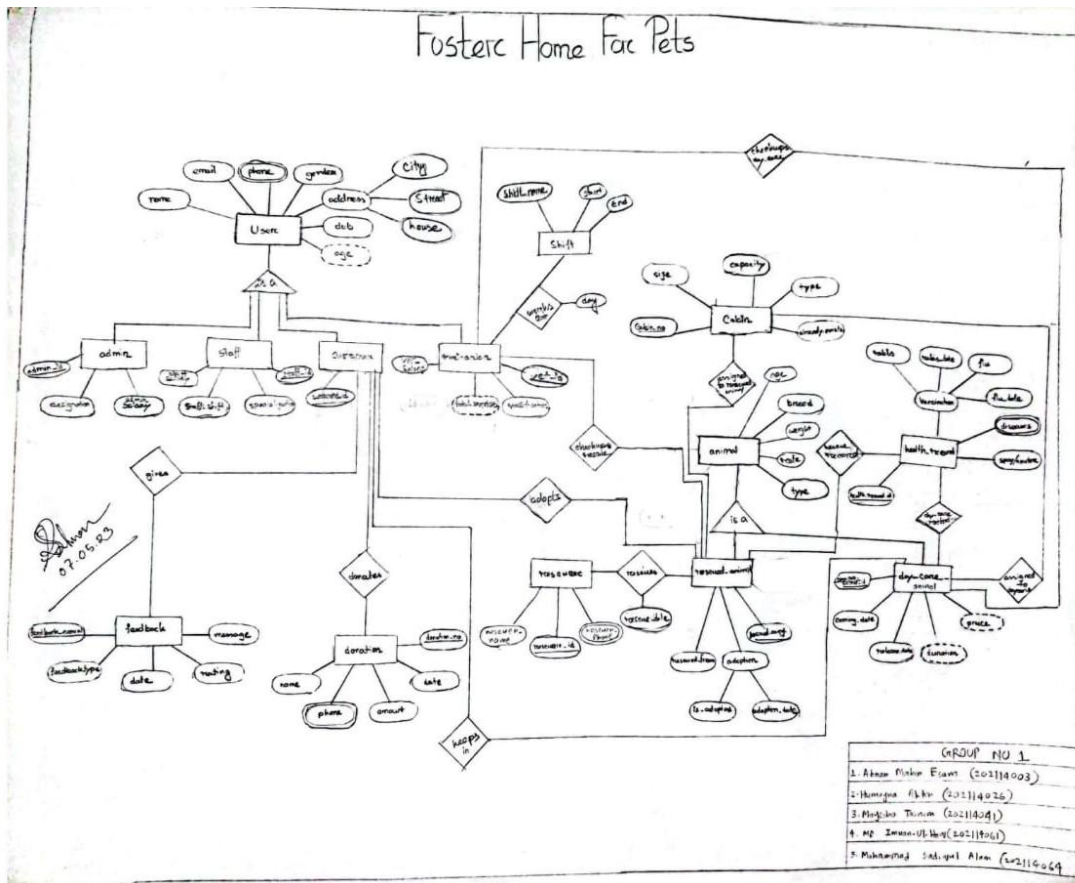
Fosterc Home Foc Pets

email
phone
gender
City
name
address
Street
User
dob
house
age
is a
admin
Staff
Director
Trainer
admin_id
assignment
admin salary
Staff_shift
special note
director_id
trainer_id
specialization
gives
feedback
feedback_name
message
feedback_type
date
rating
donates
donation
donation_no
name
date
phone
amount
keeps in
Shift
shift_name
start
end
day
Cabin
size
capacity
type
cabin_no
checkups day care
assigned to rescued animal
animal
age
breed
gender
color
type
checkups & rescue
adopts
is a
health_record
vaccination
vaccine
vaccine_date
flu
flu_date
diseases
symptoms
health_record_id
rescuer
rescues
rescued_animal
rescue_date
rescuer_name
rescuer_id
rescuer_phone
rescued_from
adoption
is_adopted
adoption_date
day_care_animal
coming_date
release_date
price
duration
assigned to daycare
07.05.23

GROUP NO 1
1. Ahnaf Mahir Esam (2021114003)
2. Humayra Akhter (2021114026)
3. Maysha Tasnim (2021114041)
4. Md Imran-Ul-Haq (2021114061)
5. Mohammad Sadiqul Alam (2021114064)